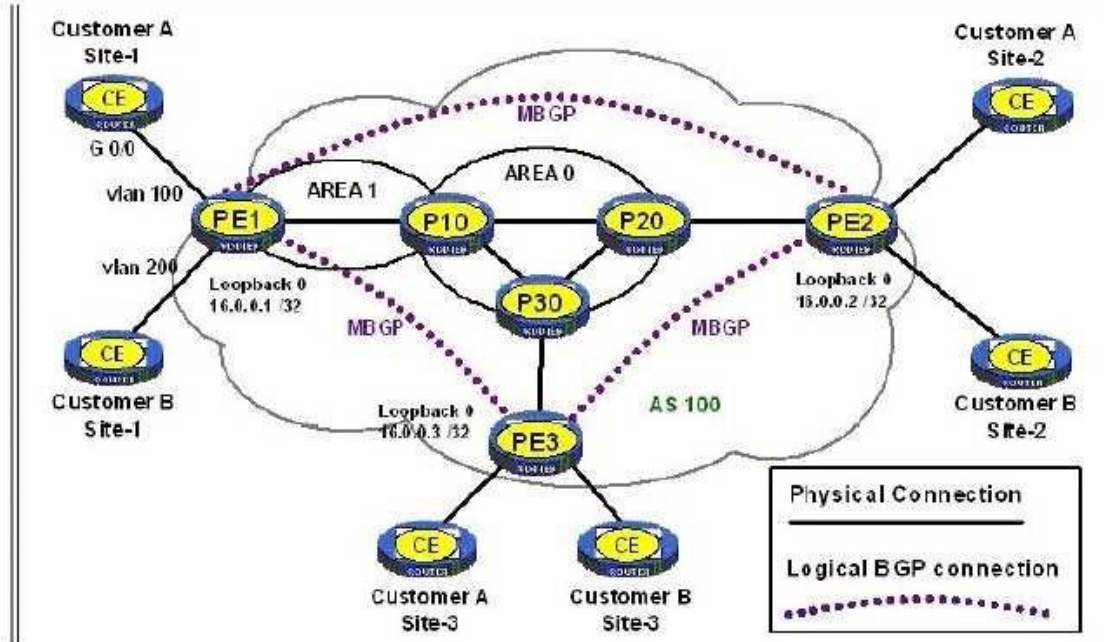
Customer A Site-1

CE

G 0/0

vlan 100

vlan 200

CE

Customer B Site-1

MBGP

AREA 1

AREA 0

PE1

P10

P20

PE2

P30

Loopback 0 16.0.0.1 /32

Loopback 0 16.0.0.2 /32

MBGP

MBGP

Loopback 0 16.0.0.3 /32

AS 100

PE3

Customer A Site-2

CE

CE

Customer B Site-2

CE

CE

Customer A Site-3

Customer B Site-3

Physical Connection

Logical BGP connection